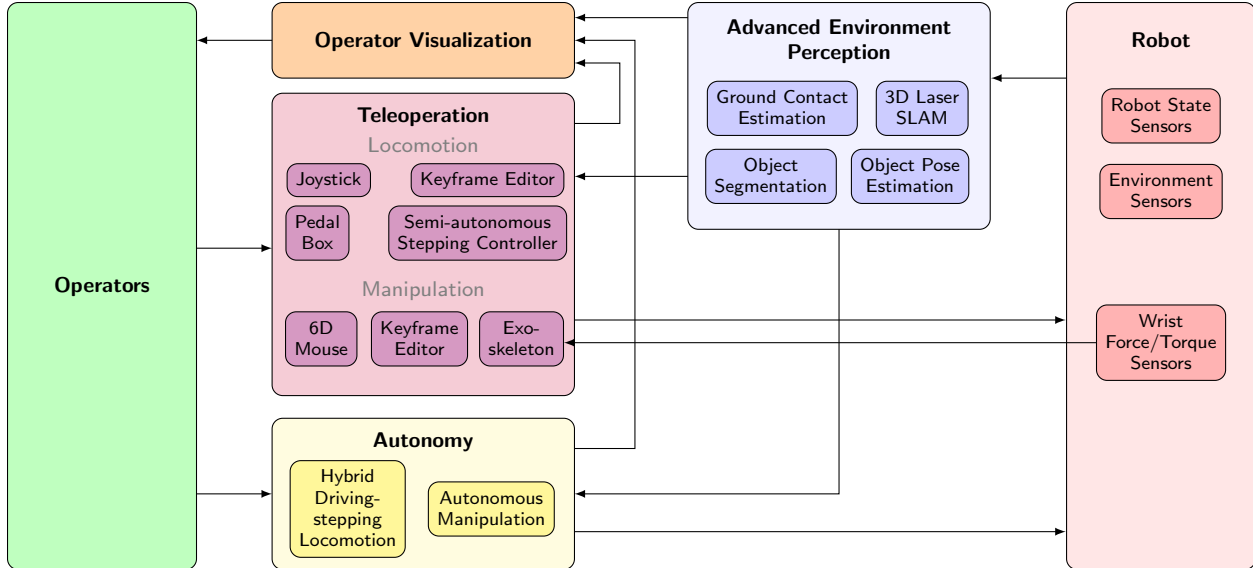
Operators

Operator Visualization

Teleoperation

Locomotion

Joystick

Keyframe Editor

Pedal Box

Semi-autonomous Stepping Controller

Manipulation

6D Mouse

Keyframe Editor

Exoskeleton

Autonomy

Hybrid Driving-stepping Locomotion

Autonomous Manipulation

Advanced Environment Perception

Ground Contact Estimation

3D Laser SLAM

Object Segmentation

Object Pose Estimation

Robot

Robot State Sensors

Environment Sensors

Wrist Force/Torque Sensors